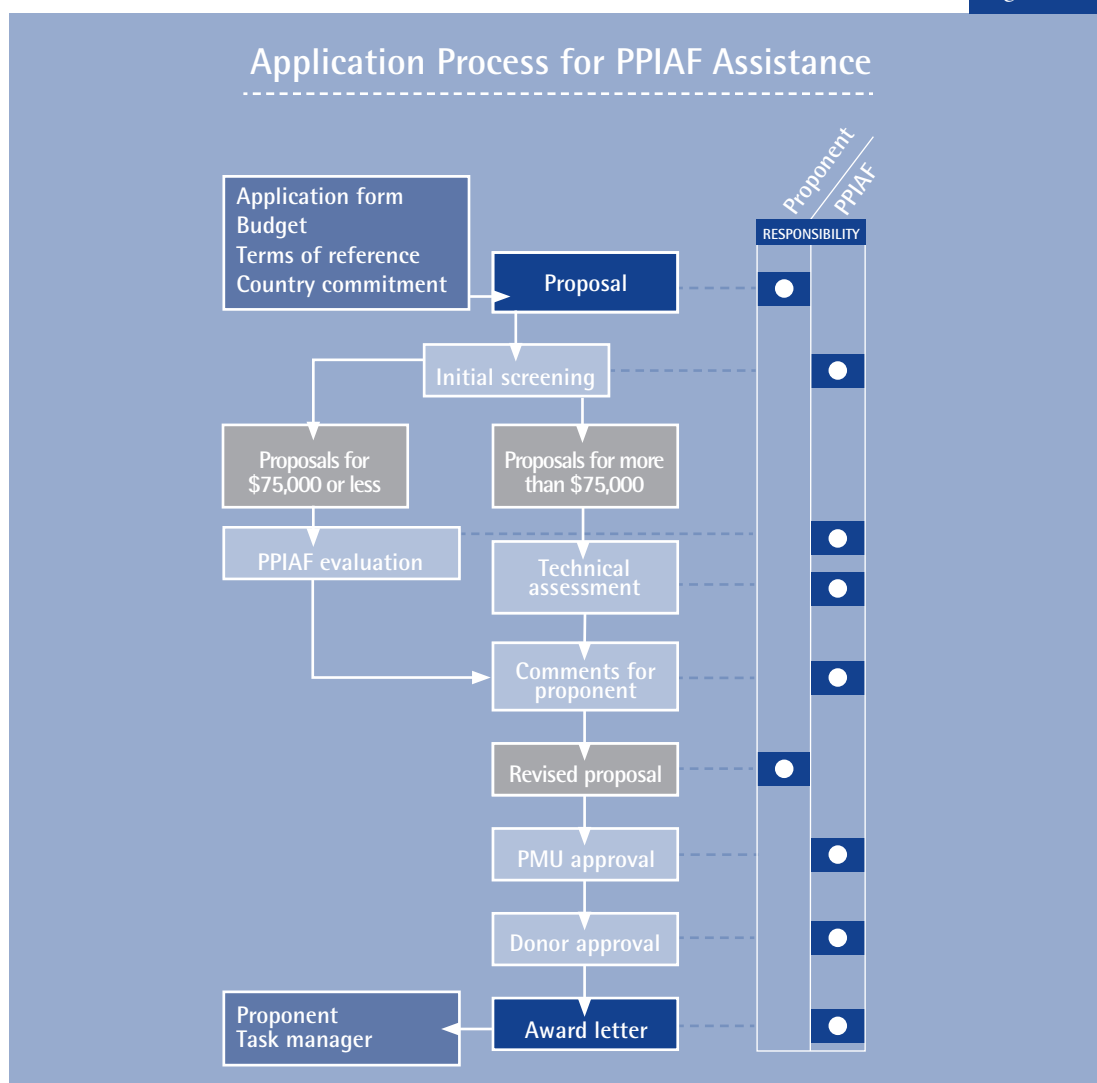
Application Process for PPIAF Assistance

Application form
Budget
Terms of reference
Country commitment

Proposal

Initial screening

Proposals for $75,000 or less

Proposals for more than $75,000

PPIAF evaluation

Technical assessment

Comments for proponent

Revised proposal

PMU approval

Donor approval

Award letter

Proponent
Task manager

Proponent
PPIAF
RESPONSIBILITY